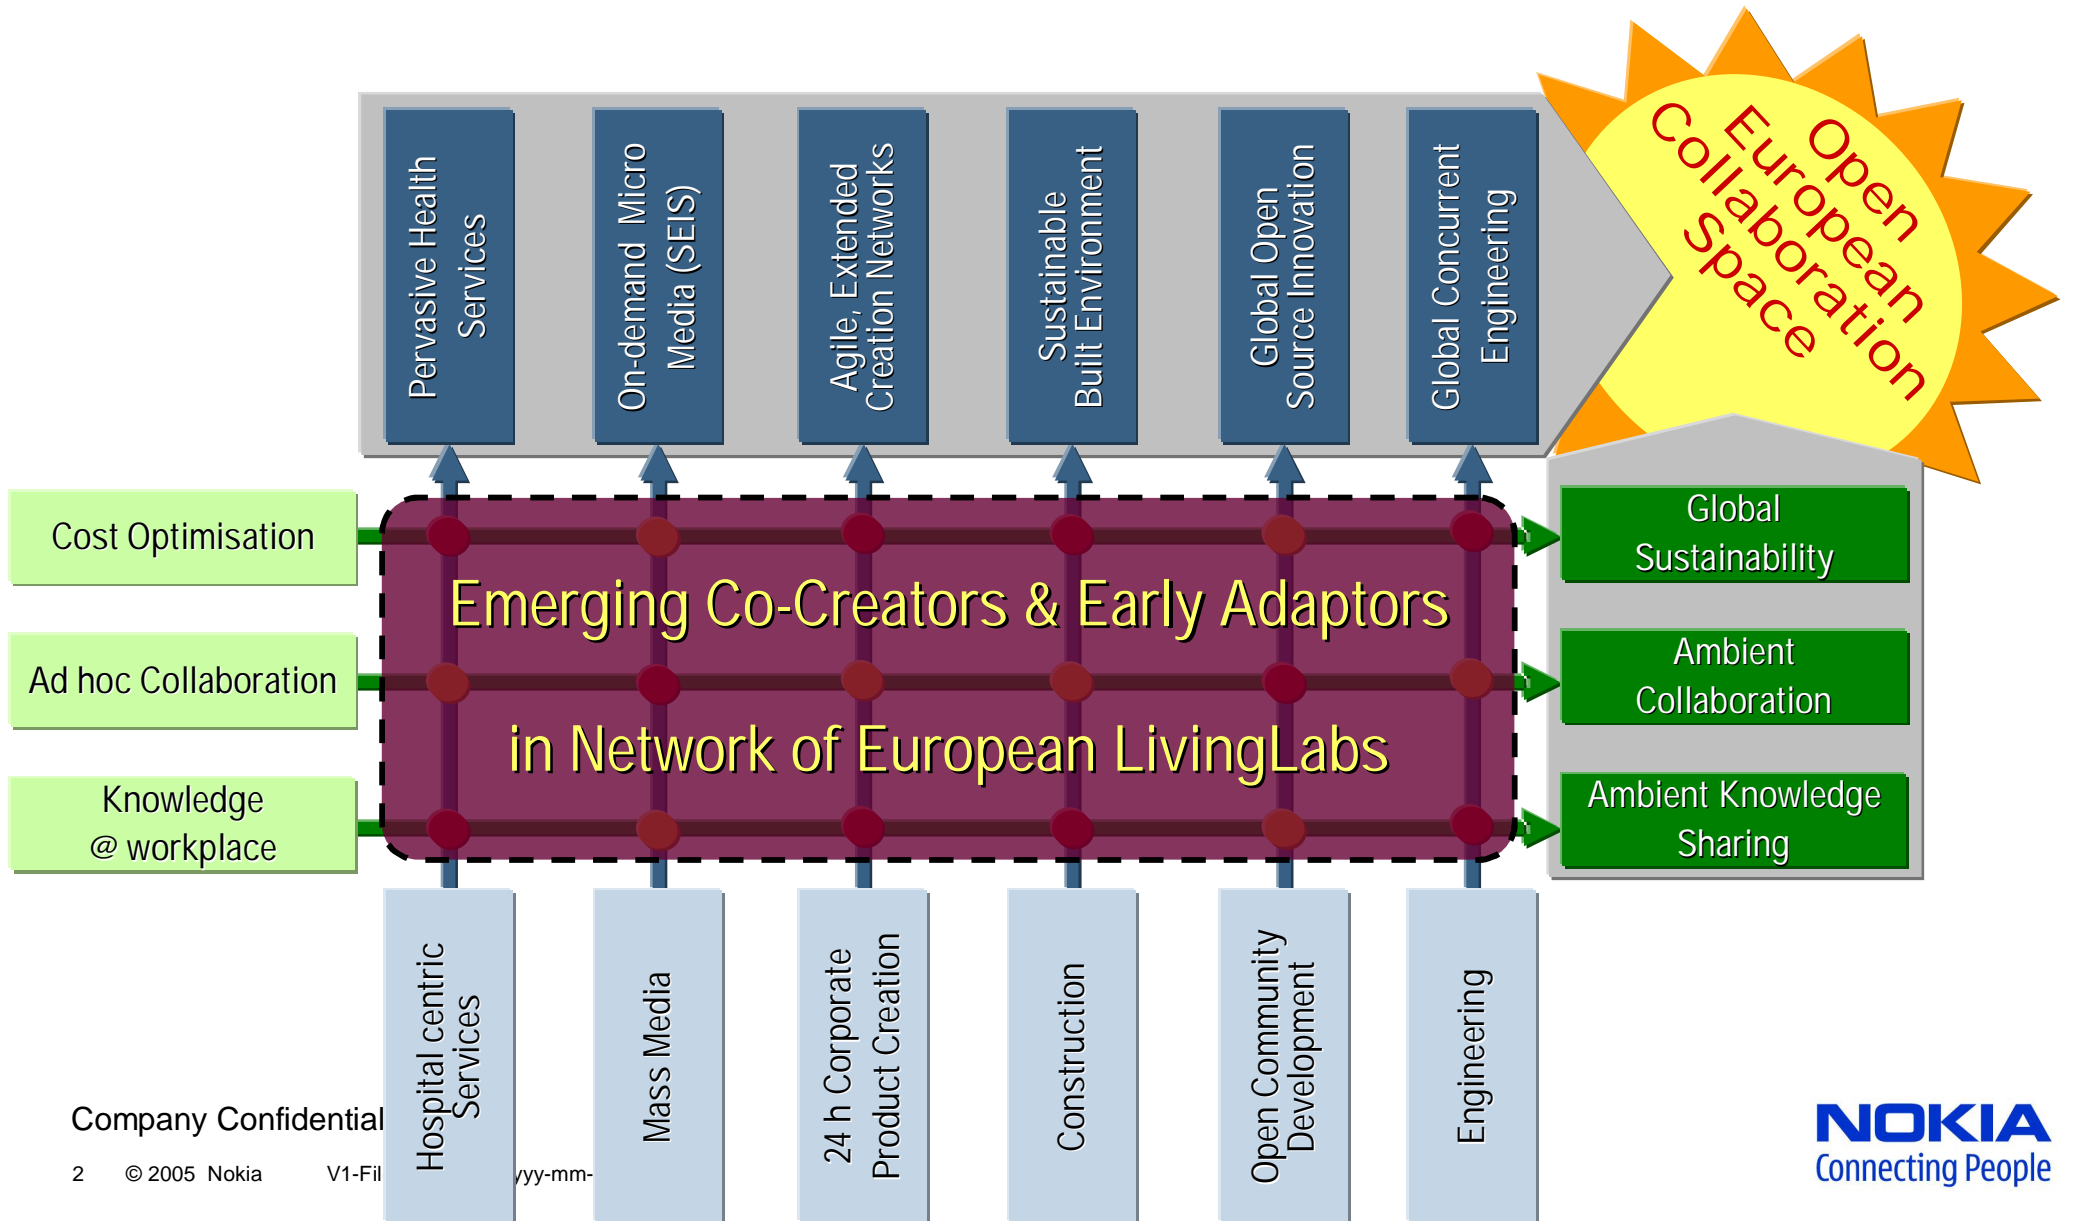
Pervasive Health Services

On-demand Micro Media (SEIS)

Agile, Extended Creation Networks

Sustainable Built Environment

Global Open Source Innovation

Global Concurrent Engineering

Open European Collaboration Space

Cost Optimisation

Ad hoc Collaboration

Knowledge @ workplace

Emerging Co-Creators & Early Adaptors

in Network of European LivingLabs

Global Sustainability

Ambient Collaboration

Ambient Knowledge Sharing

Hospital centric Services

Mass Media

24 h Corporate Product Creation

Construction

Open Community Development

Engineering

Company Confidential

2 © 2005 Nokia V1-Fil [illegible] yyy-mm-

NOKIA
Connecting People